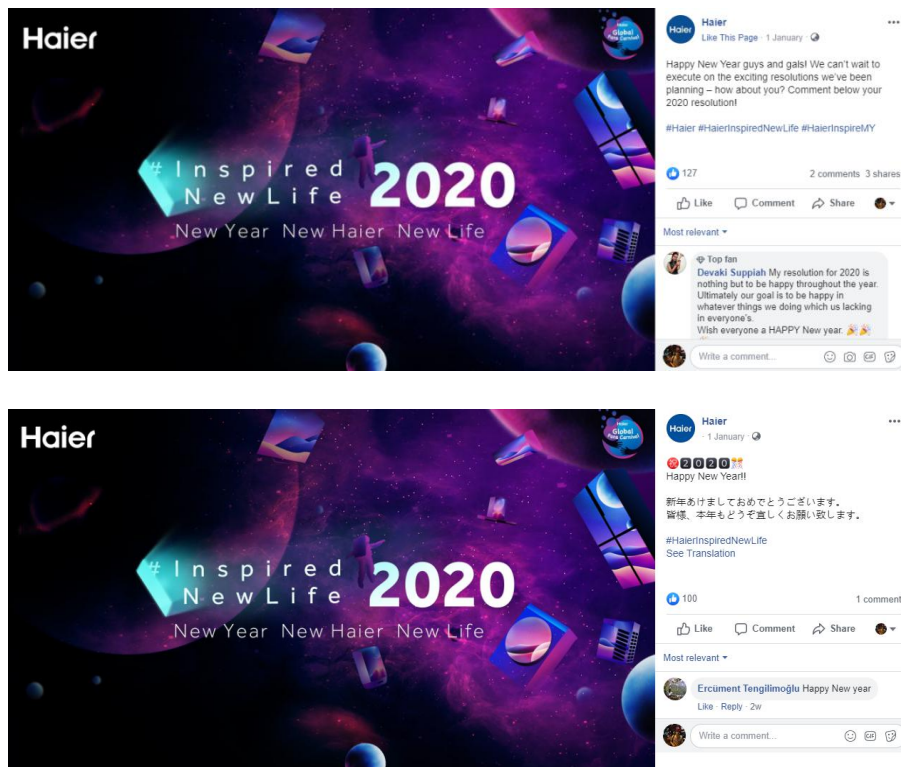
Haier

Haier Global Fans Carnival

#Inspired NewLife 2020

New Year New Haier New Life

Haier
Like This Page · 1 January ·

Happy New Year guys and gals! We can't wait to execute on the exciting resolutions we've been planning – how about you? Comment below your 2020 resolution!

#Haier #HaierInspiredNewLife #HaierInspireMY

127

2 comments 3 shares

Like Comment Share

Most relevant

Top fan
Devaki Suppiah My resolution for 2020 is nothing but to be happy throughout the year. Ultimately our goal is to be happy in whatever things we doing which us lacking in everyone's.
Wish everyone a HAPPY New year.

Write a comment...

Haier

Haier Global Fans Carnival

#Inspired NewLife 2020

New Year New Haier New Life

Haier
1 January ·

2020
Happy New Year!!

新年あけましておめでとうございます。
皆様、本年もどうぞ宜しくお願い致します。

#HaierInspiredNewLife
See Translation

100

1 comment

Like Comment Share

Most relevant

Ercüment Tengilimoğlu Happy New year
Like · Reply · 2w

Write a comment...